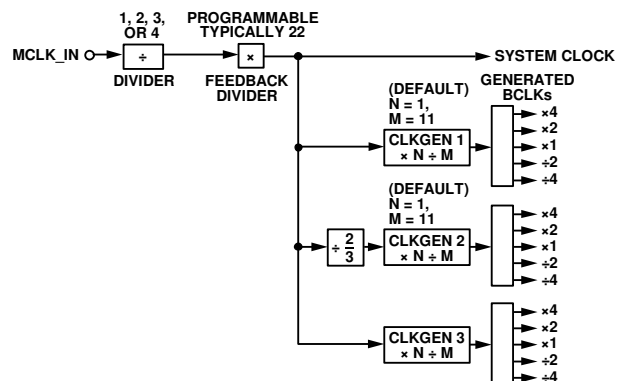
1, 2, 3, OR 4

PROGRAMMABLE TYPICALLY 22

MCLK_IN

÷

DIVIDER

×

FEEDBACK DIVIDER

SYSTEM CLOCK

(DEFAULT) N = 1, M = 11

GENERATED BCLKs

CLKGEN 1 × N ÷ M

×4
×2
×1
÷2
÷4

(DEFAULT) N = 1, M = 11

÷ $\frac{2}{3}$

CLKGEN 2 × N ÷ M

×4
×2
×1
÷2
÷4

CLKGEN 3 × N ÷ M

×4
×2
×1
÷2
÷4